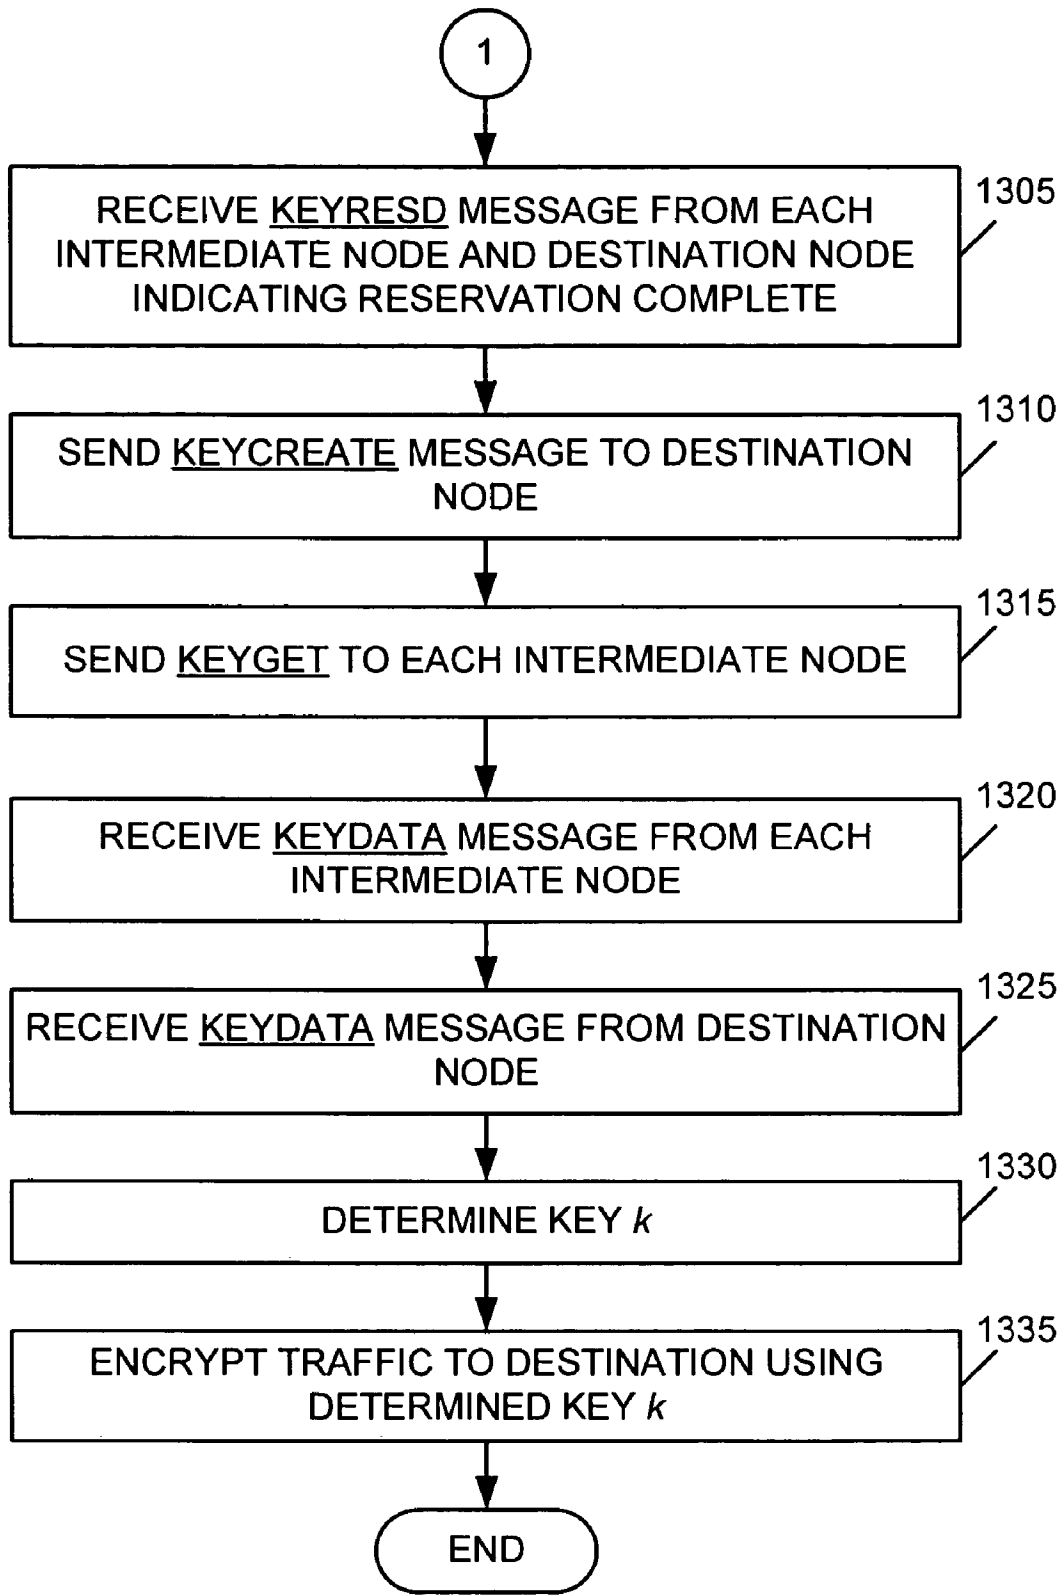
1

RECEIVE KEYRESD MESSAGE FROM EACH INTERMEDIATE NODE AND DESTINATION NODE INDICATING RESERVATION COMPLETE

1305

SEND KEYCREATE MESSAGE TO DESTINATION NODE

1310

SEND KEYGET TO EACH INTERMEDIATE NODE

1315

RECEIVE KEYDATA MESSAGE FROM EACH INTERMEDIATE NODE

1320

RECEIVE KEYDATA MESSAGE FROM DESTINATION NODE

1325

DETERMINE KEY $k$

1330

ENCRYPT TRAFFIC TO DESTINATION USING DETERMINED KEY $k$

1335

END